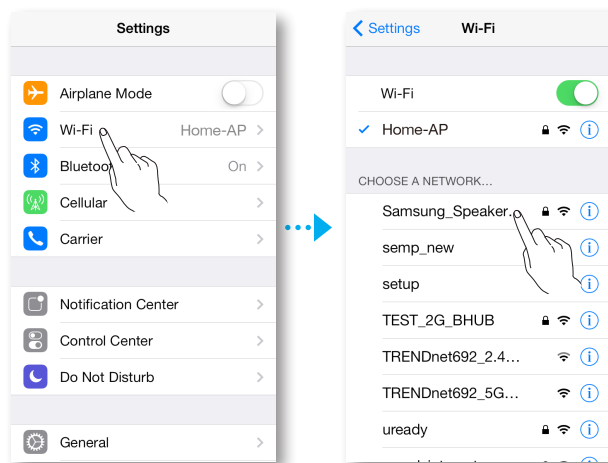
Settings

Airplane Mode

Wi-Fi Home-AP

Bluetoo On

Cellular

Carrier

Notification Center

Control Center

Do Not Disturb

General

Settings Wi-Fi

Wi-Fi

Home-AP

CHOOSE A NETWORK...

Samsung_Speaker...

semp_new

setup

TEST_2G_BHUB

TRENDnet692_2.4...

TRENDnet692_5G...

uready

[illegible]